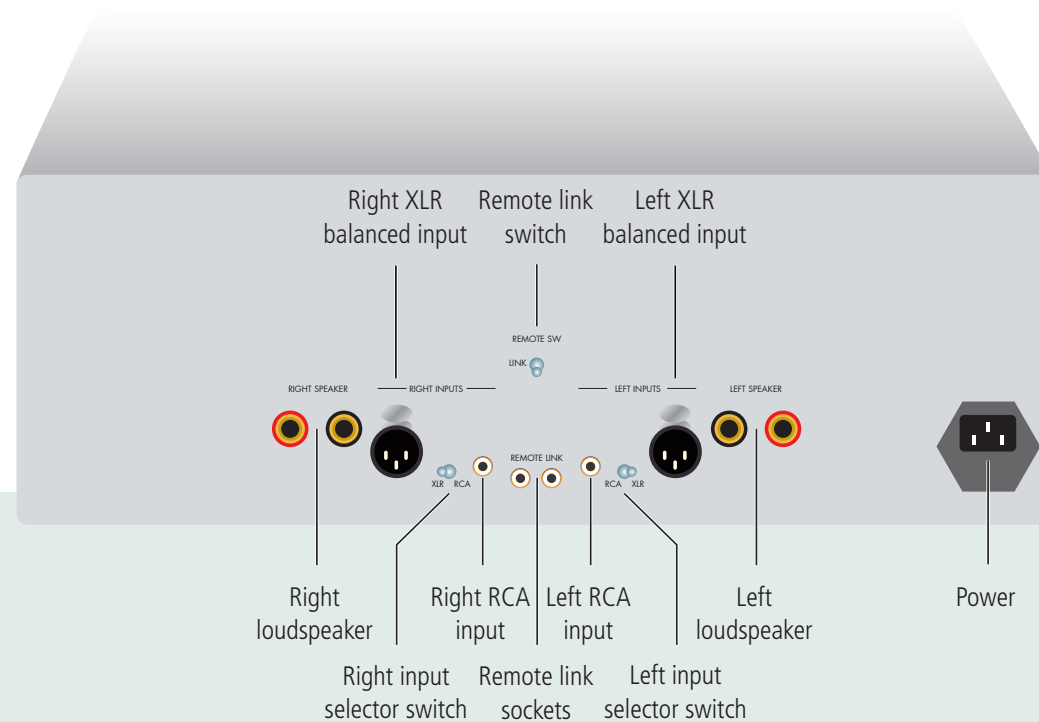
Right XLR balanced input

Remote link switch

Left XLR balanced input

REMOTE SW

LINK

RIGHT SPEAKER

RIGHT INPUTS

LEFT INPUTS

LEFT SPEAKER

XLR RCA

REMOTE LINK

RCA XLR

Right loudspeaker

Right RCA input

Left RCA input

Left loudspeaker

Power

Right input selector switch

Remote link sockets

Left input selector switch